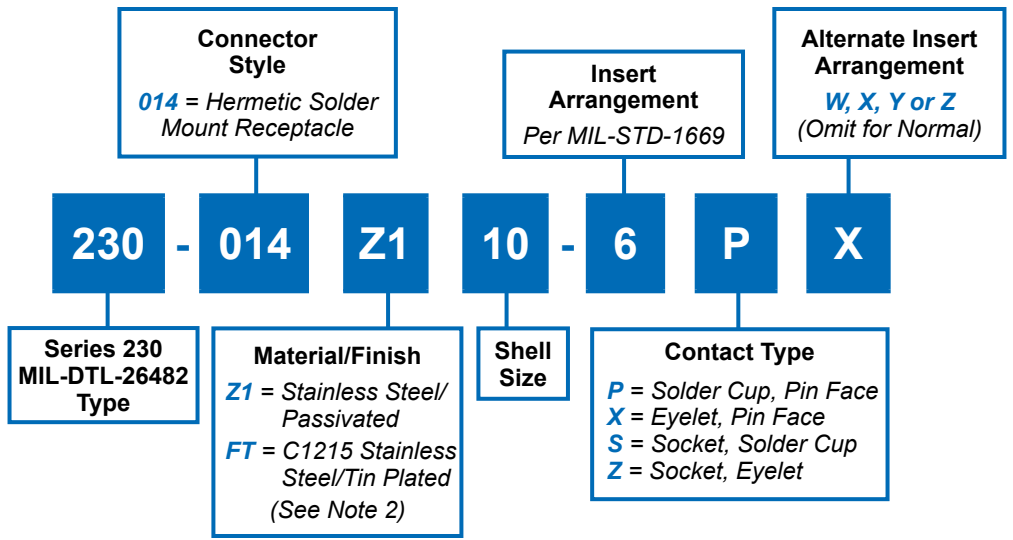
Connector Style
014 = Hermetic Solder Mount Receptacle

Insert Arrangement
Per MIL-STD-1669

Alternate Insert Arrangement
W, X, Y or Z
(Omit for Normal)

230 - 014 Z1 10 - 6 P X

Series 230 MIL-DTL-26482 Type

Material/Finish
Z1 = Stainless Steel/ Passivated
FT = C1215 Stainless Steel/Tin Plated
(See Note 2)

Shell Size

Contact Type
P = Solder Cup, Pin Face
X = Eyelet, Pin Face
S = Socket, Solder Cup
Z = Socket, Eyelet